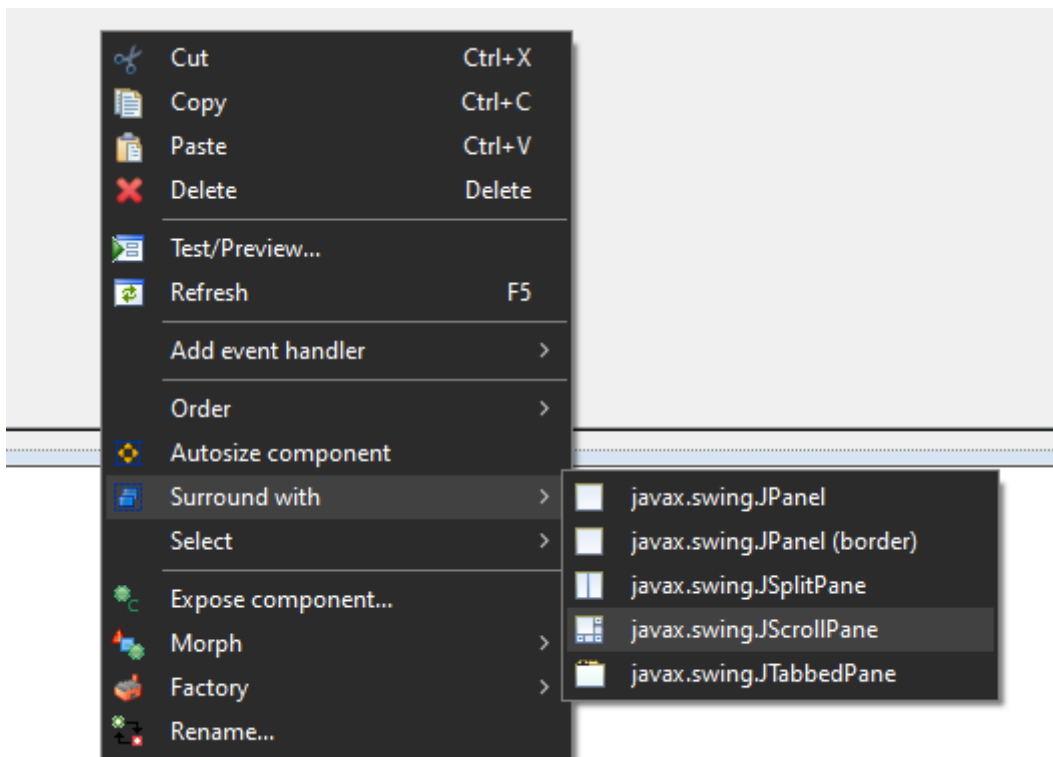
Cut Ctrl+X
Copy Ctrl+C
Paste Ctrl+V
Delete Delete

Test/Preview...
Refresh F5

Add event handler

Order
Autosize component
Surround with
Select

Expose component...
Morph
Factory
Rename...

javax.swing.JPanel
javax.swing.JPanel (border)
javax.swing.JSplitPane
javax.swing.JScrollPane
javax.swing.JTabbedPane